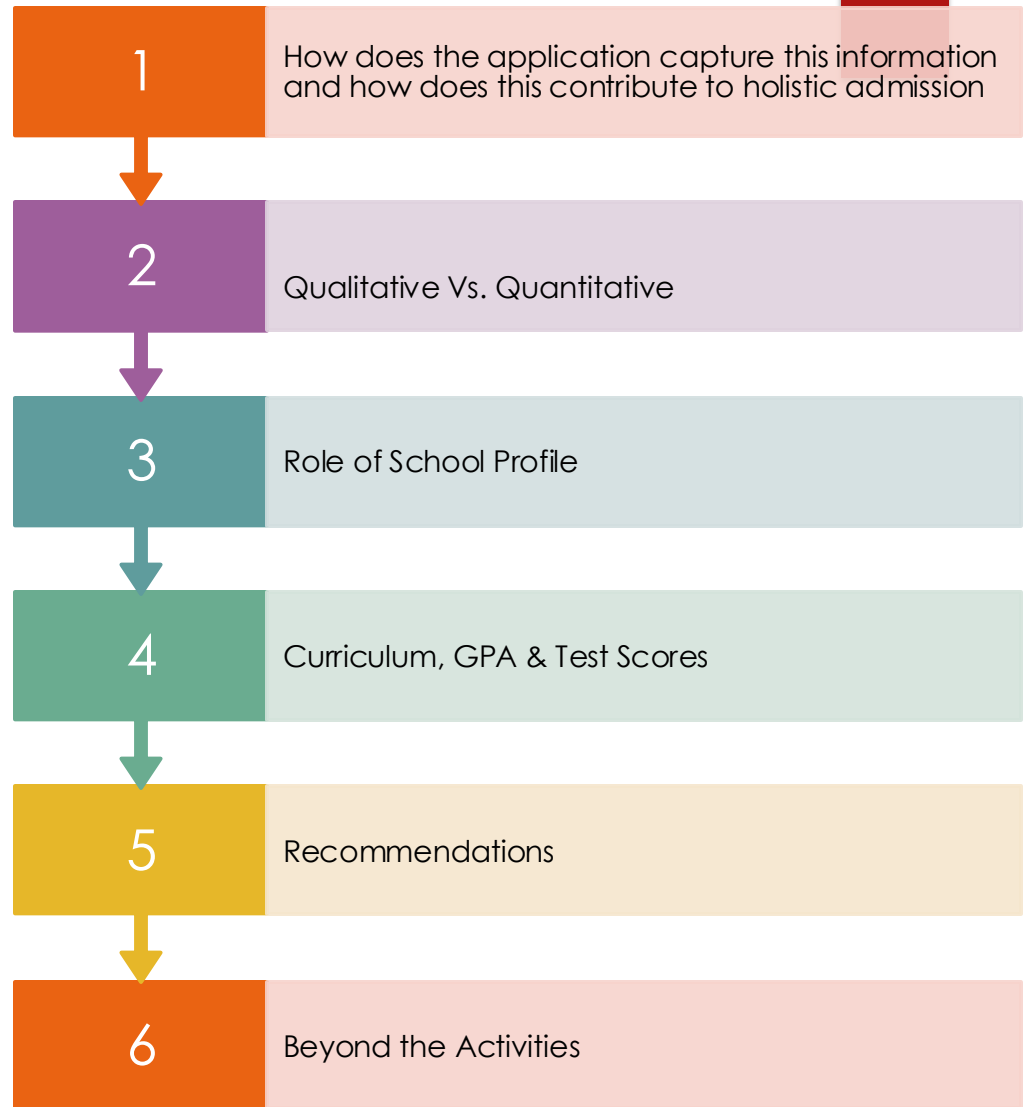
1

How does the application capture this information and how does this contribute to holistic admission

2

Qualitative Vs. Quantitative

3

Role of School Profile

4

Curriculum, GPA & Test Scores

5

Recommendations

6

Beyond the Activities